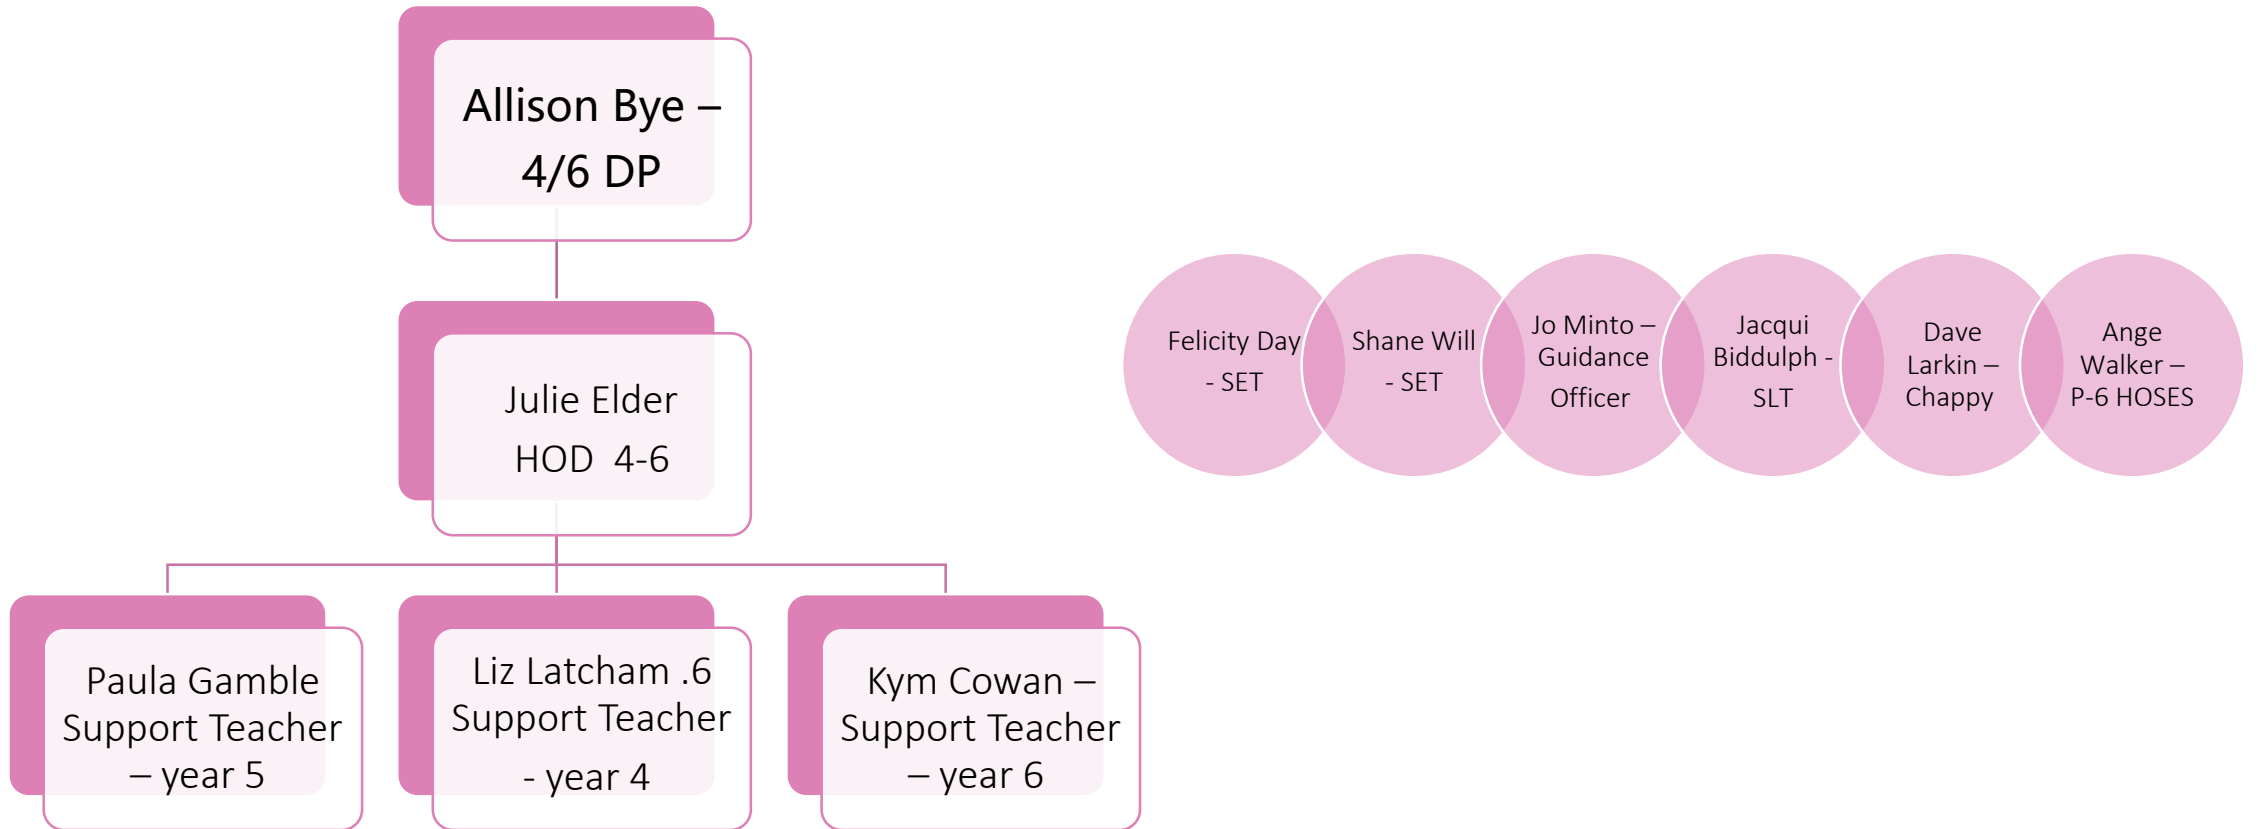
Allison Bye – 4/6 DP

Julie Elder HOD 4-6

Paula Gamble Support Teacher – year 5

Liz Latcham .6 Support Teacher - year 4

Kym Cowan – Support Teacher – year 6

Felicity Day - SET

Shane Will - SET

Jo Minto – Guidance Officer

Jacqui Biddulph - SLT

Dave Larkin – Chappy

Ange Walker – P-6 HOSES